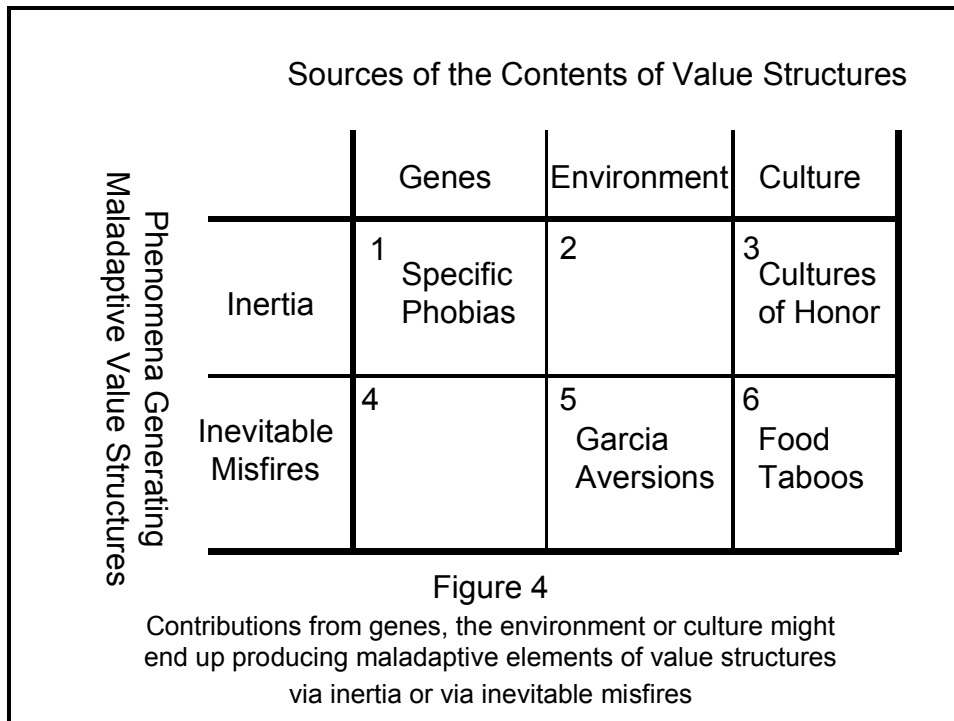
Sources of the Contents of Value Structures

Phenomena Generating Maladaptive Value Structures

| | Genes | Environment | Culture |
|---|---|---|---|
| Inertia | 1 Specific Phobias | 2 | 3 Cultures of Honor |
| Inevitable Misfires | 4 | 5 Garcia Aversions | 6 Food Taboos |

Figure 4
Contributions from genes, the environment or culture might end up producing maladaptive elements of value structures via inertia or via inevitable misfires